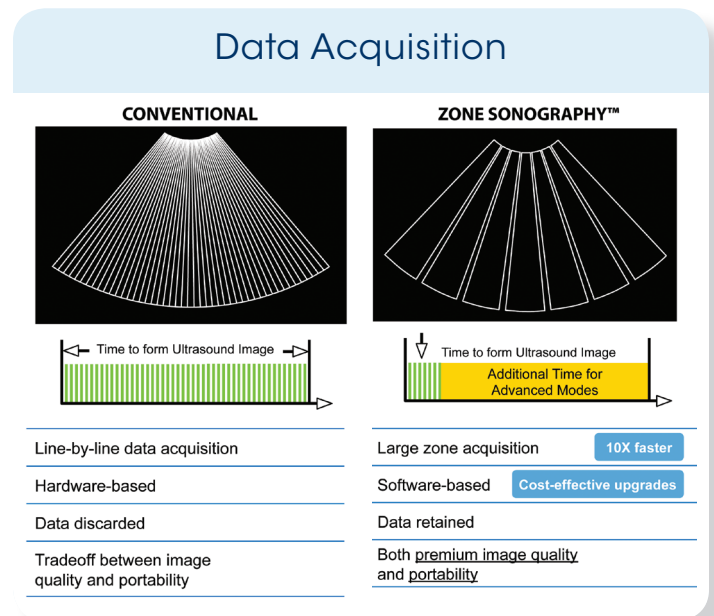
Data Acquisition

CONVENTIONAL

Time to form Ultrasound Image

Line-by-line data acquisition

Hardware-based

Data discarded

Tradeoff between image quality and portability

ZONE SONOGRAPHY™

Time to form Ultrasound Image

Additional Time for Advanced Modes

Large zone acquisition 10X faster

Software-based Cost-effective upgrades

Data retained

Both premium image quality and portability